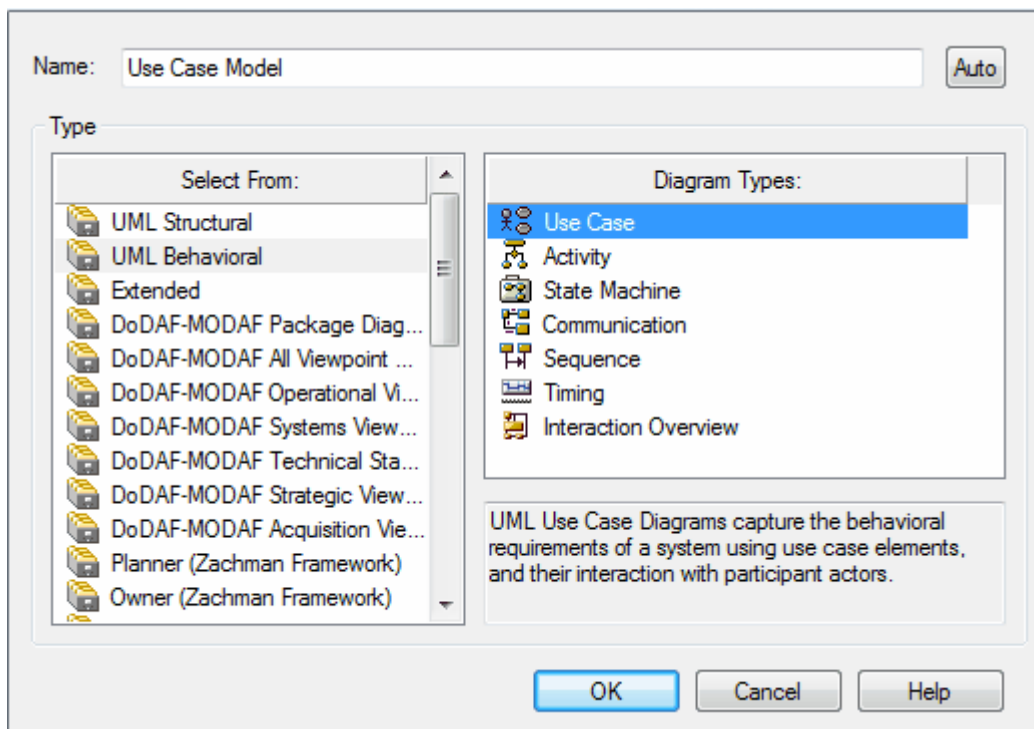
Name: Use Case Model

Auto

Type

Select From:

UML Structural
UML Behavioral
Extended
DoDAF-MODAF Package Diag...
DoDAF-MODAF All Viewpoint ...
DoDAF-MODAF Operational Vi...
DoDAF-MODAF Systems View...
DoDAF-MODAF Technical Sta...
DoDAF-MODAF Strategic View...
DoDAF-MODAF Acquisition Vie...
Planner (Zachman Framework)
Owner (Zachman Framework)

Diagram Types:

Use Case
Activity
State Machine
Communication
Sequence
Timing
Interaction Overview

UML Use Case Diagrams capture the behavioral requirements of a system using use case elements, and their interaction with participant actors.

OK

Cancel

Help